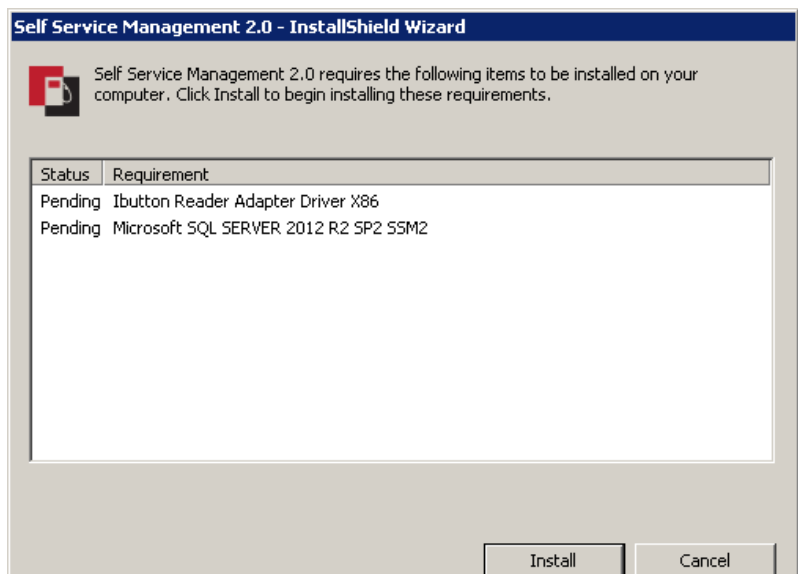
Self Service Management 2.0 - InstallShield Wizard

Self Service Management 2.0 requires the following items to be installed on your computer. Click Install to begin installing these requirements.

| Status | Requirement |
|---|---|
| Pending | Ibutton Reader Adapter Driver X86 |
| Pending | Microsoft SQL SERVER 2012 R2 SP2 SSM2 |

Install

Cancel